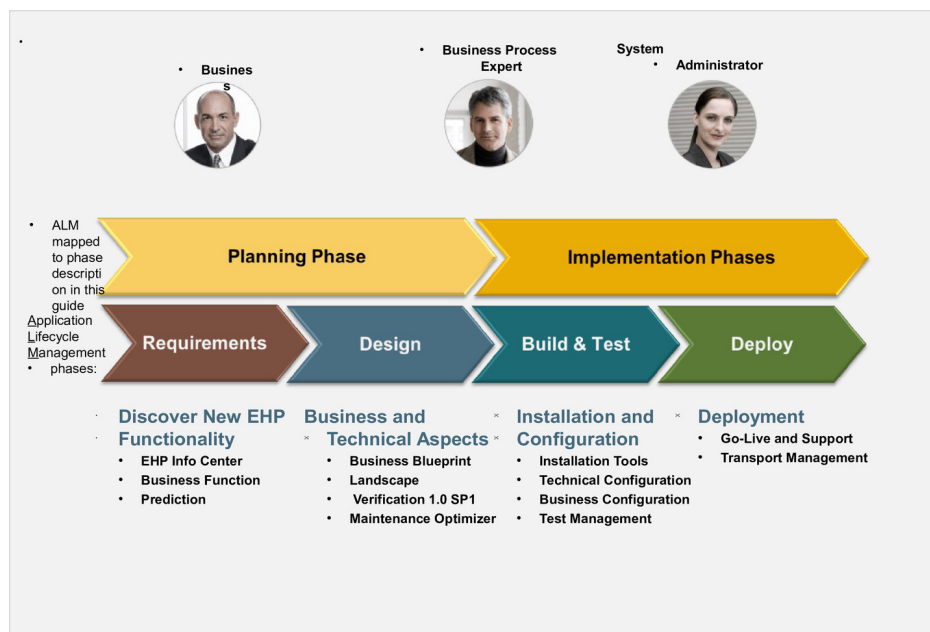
•

• Busines s

• Business Process Expert

System
• Administrator

• ALM mapped to phase description in this guide

Application Lifecycle Management
• phases:

Planning Phase

Implementation Phases

Requirements

Design

Build & Test

Deploy

Discover New EHP Functionality
• EHP Info Center
• Business Function
• Prediction

Business and Technical Aspects
• Business Blueprint
• Landscape
• Verification 1.0 SP1
• Maintenance Optimizer

Installation and Configuration
• Installation Tools
• Technical Configuration
• Business Configuration
• Test Management

Deployment
• Go-Live and Support
• Transport Management